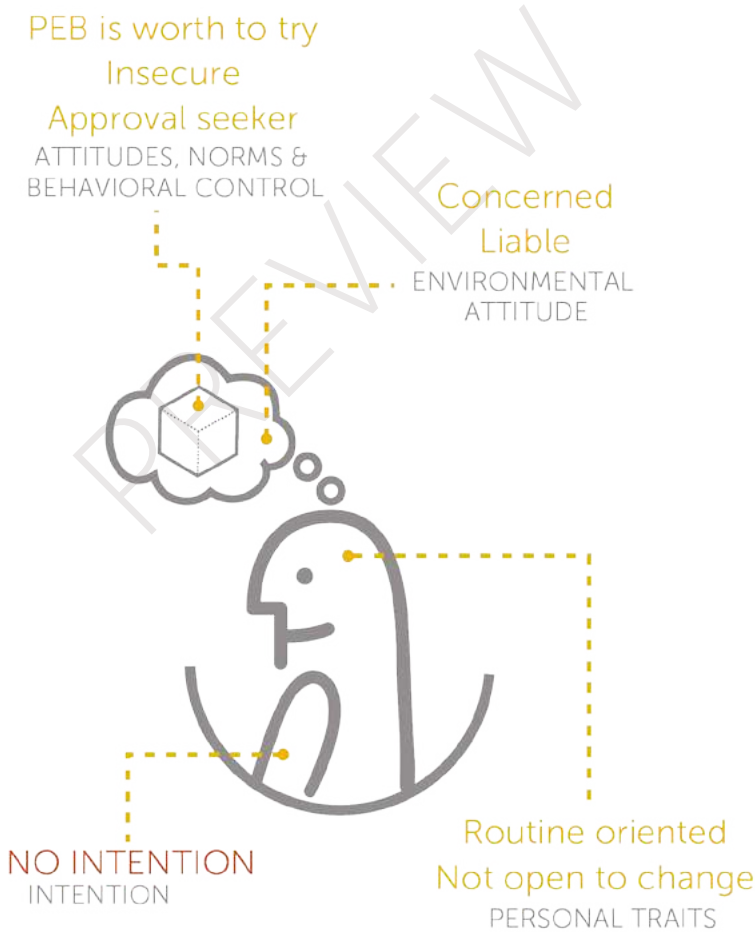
PEB is worth to try
Insecure
Approval seeker
ATTITUDES, NORMS & BEHAVIORAL CONTROL

Concerned
Liable
ENVIRONMENTAL ATTITUDE

PREVIEW

NO INTENTION
INTENTION

Routine oriented
Not open to change
PERSONAL TRAITS